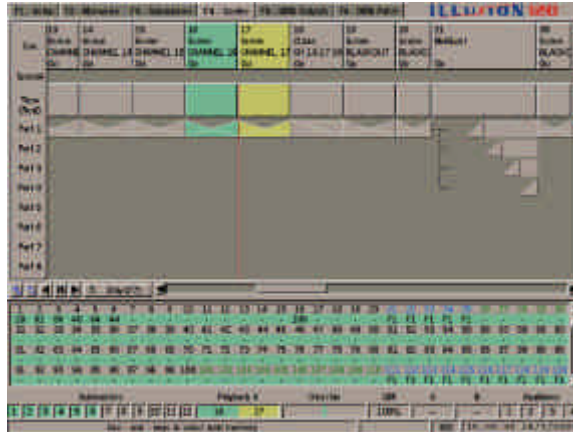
F1 - Setup | F2 - Channels | F3 - Submasters | F4 - Scenes | F5 - DMX Outputs | F6 - DMX Patch

ILLUSION 500

Cue

13 Scene CHANNEL On | 14 Scene CHANNEL 14 On | 15 Scene CHANNEL 15 On | 16 Scene CHANNEL 16 On | 17 Scene CHANNEL 17 On | 18 Clock On | 19 Scene BLACKOUT On | 20 Scene BLACKO On | 21 Multipart On | 22 Scene BLACKO On

Scene

Time (Fade)

Part 1

Part 2

Part 3

Part 4

Part 5

Part 6

Part 7

Part 8

Part 9

Submasters

Playback

Override

100%